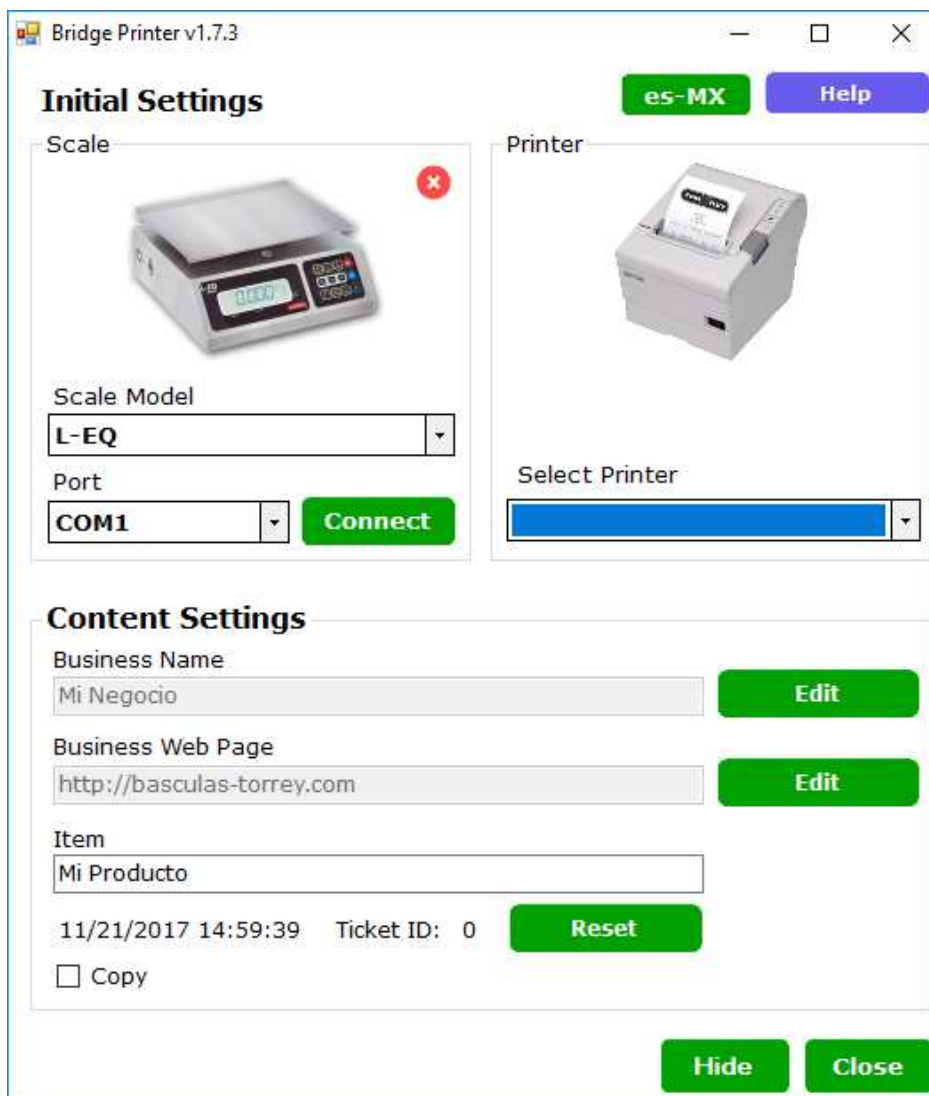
Bridge Printer v1.7.3

Initial Settings

es-MX

Help

Scale

Printer

Scale Model

L-EQ

Port

COM1

Connect

Select Printer

Content Settings

Business Name

Mi Negocio

Edit

Business Web Page

http://basculas-torrey.com

Edit

Item

Mi Producto

11/21/2017 14:59:39 Ticket ID: 0

Reset

Copy

Hide

Close